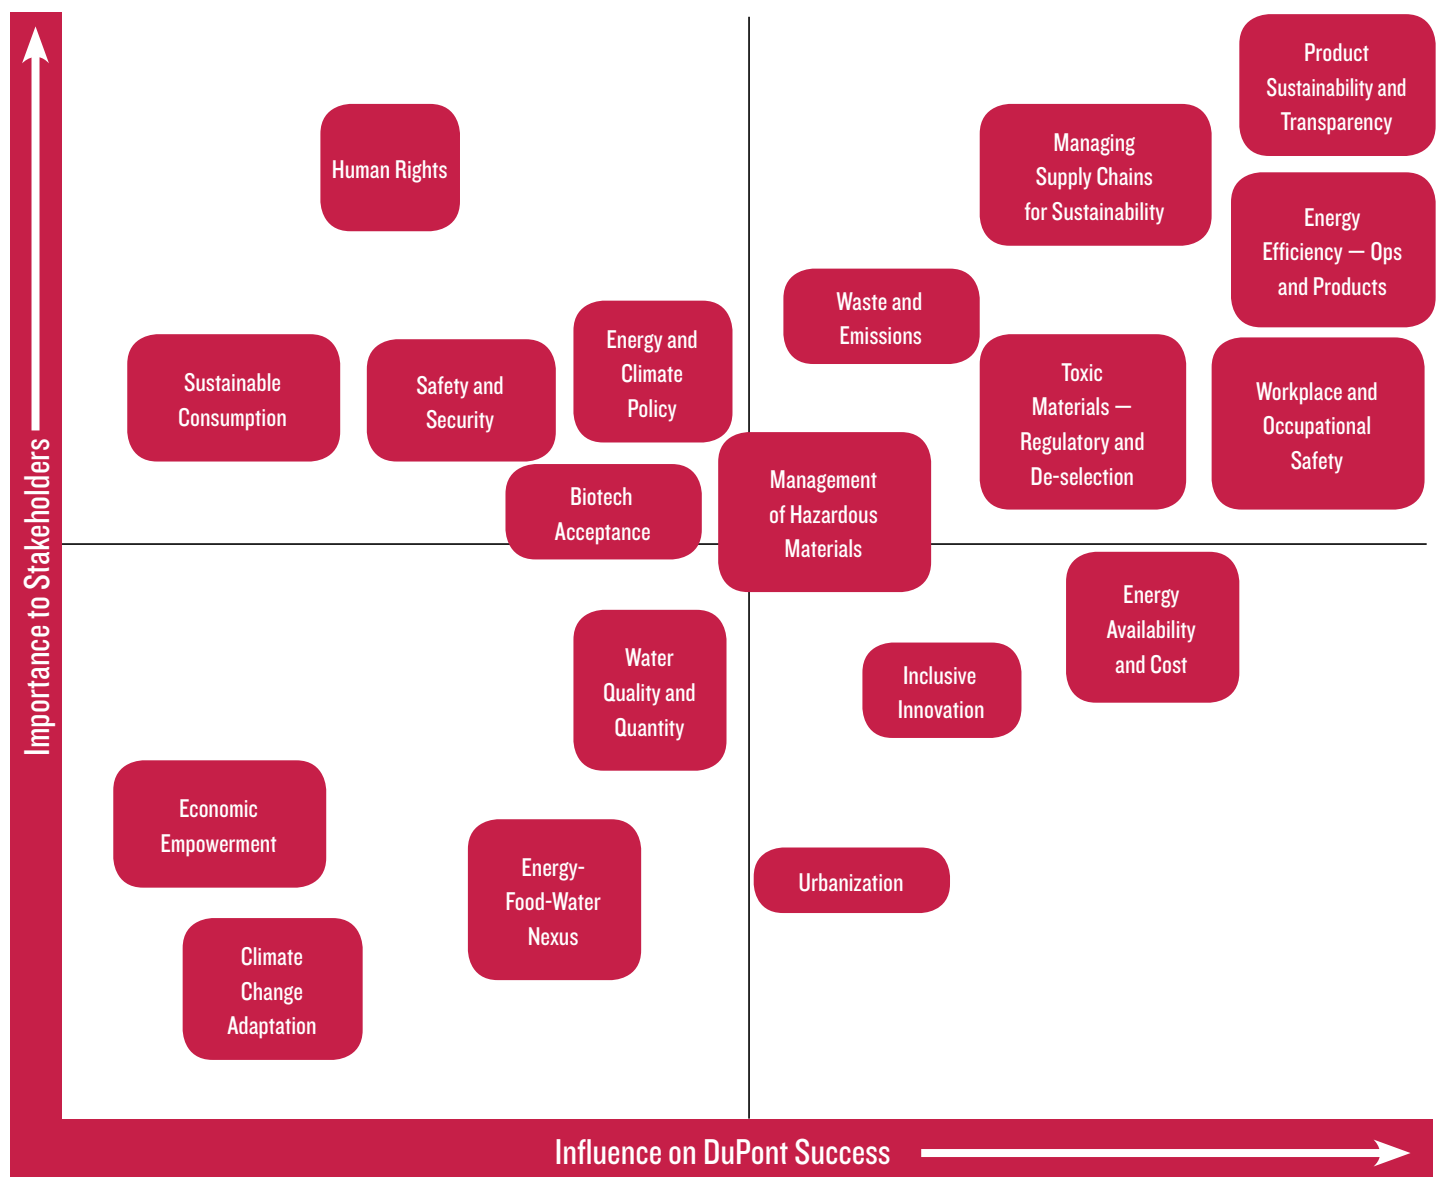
Importance to Stakeholders

Product Sustainability and Transparency

Human Rights

Managing Supply Chains for Sustainability

Energy Efficiency — Ops and Products

Waste and Emissions

Sustainable Consumption

Safety and Security

Energy and Climate Policy

Toxic Materials — Regulatory and De-selection

Workplace and Occupational Safety

Biotech Acceptance

Management of Hazardous Materials

Energy Availability and Cost

Water Quality and Quantity

Inclusive Innovation

Economic Empowerment

Energy-Food-Water Nexus

Urbanization

Climate Change Adaptation

Influence on DuPont Success